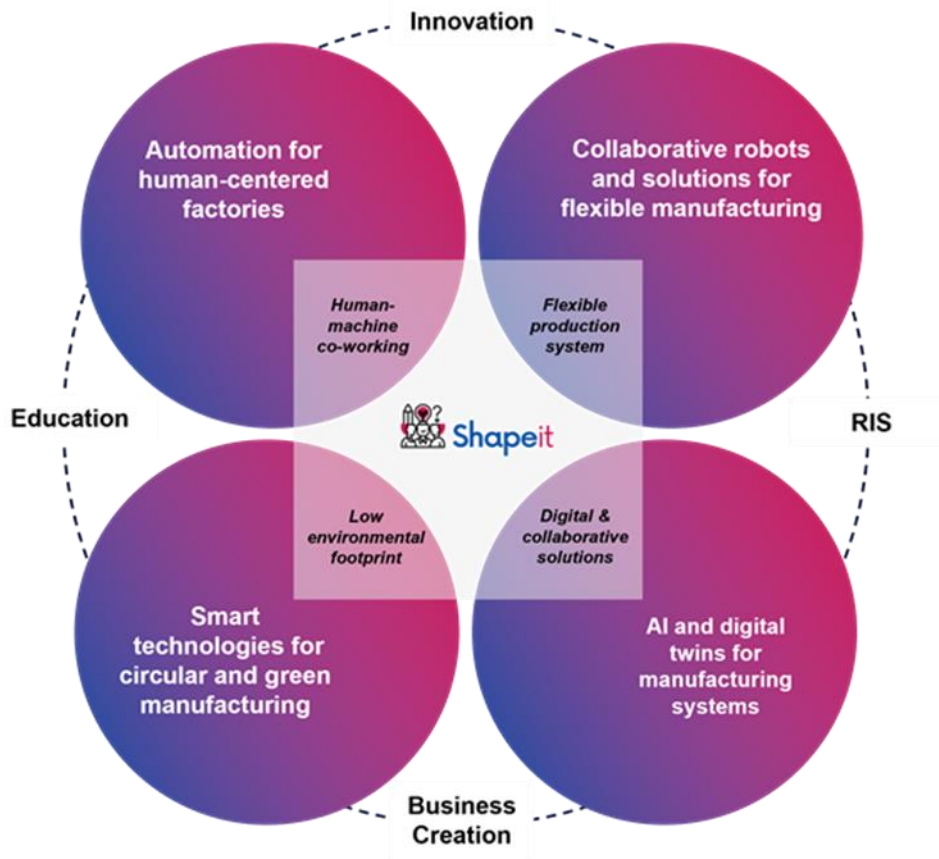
Innovation

Automation for human-centered factories

Collaborative robots and solutions for flexible manufacturing

Human-machine co-working

Flexible production system

Education

Shapeit

RIS

Low environmental footprint

Digital & collaborative solutions

Smart technologies for circular and green manufacturing

AI and digital twins for manufacturing systems

Business Creation